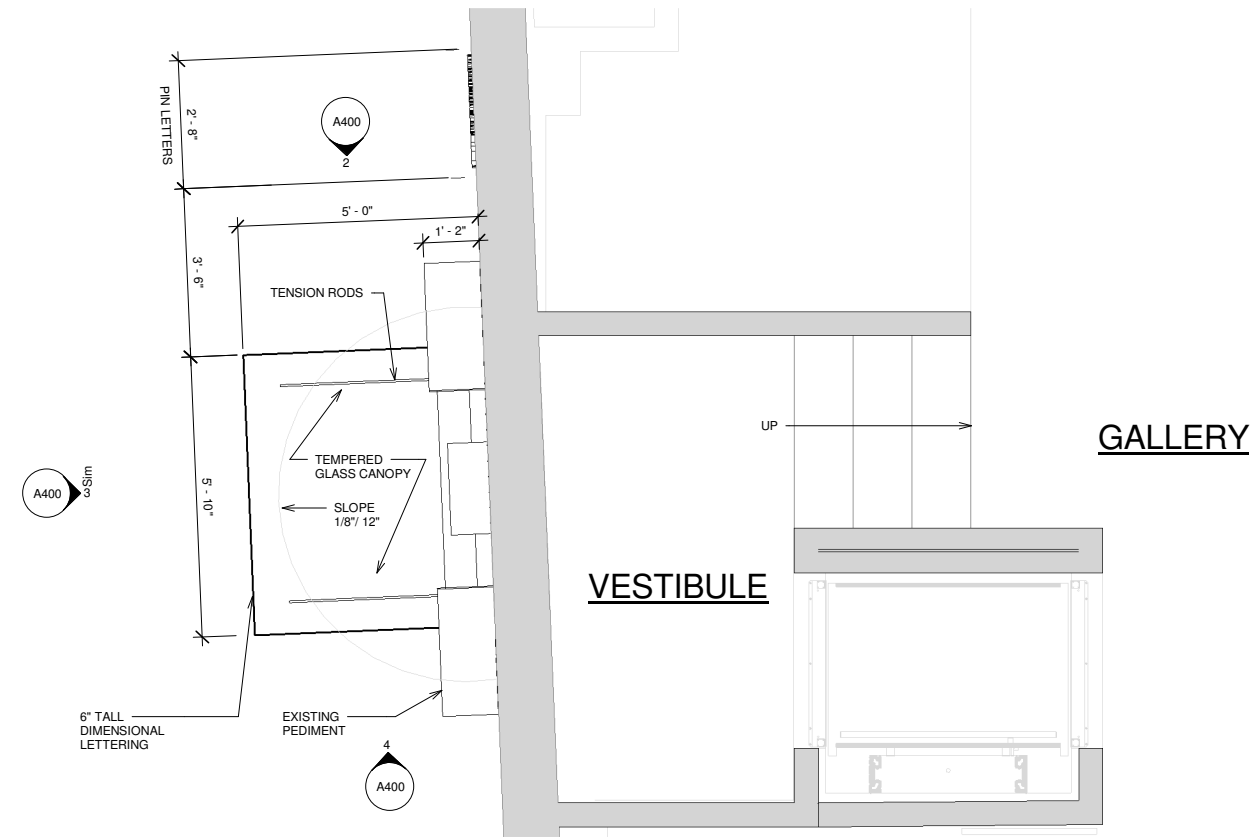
PIN LETTERS

2' - 8"

A400
2

5' - 0"

1' - 2"

3' - 6"

TENSION RODS

UP

GALLERY

TEMPERED GLASS CANOPY

A400
3
Sim

5' - 10"

SLOPE 1/8"/ 12"

VESTIBULE

6" TALL DIMENSIONAL LETTERING

EXISTING PEDIMENT

4
A400